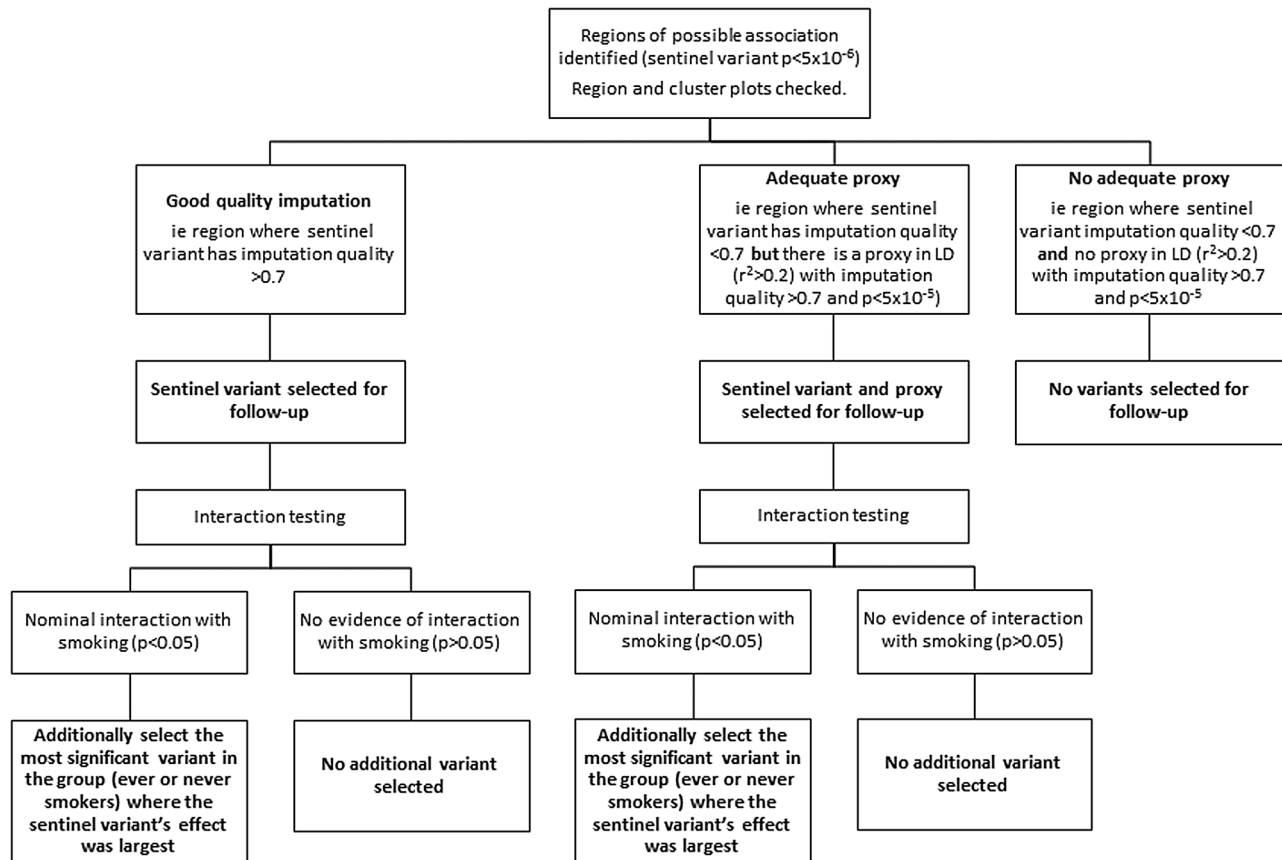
Regions of possible association identified (sentinel variant p<$5x10^{-6}$)

Region and cluster plots checked.

**Good quality imputation**

ie region where sentinel variant has imputation quality >0.7

**Adequate proxy**

ie region where sentinel variant has imputation quality <0.7 **but** there is a proxy in LD ($r^2$>0.2) with imputation quality >0.7 and p<$5x10^{-5}$)

**No adequate proxy**

ie region where sentinel variant imputation quality <0.7 **and** no proxy in LD ($r^2$>0.2) with imputation quality >0.7 and p<$5x10^{-5}$

**Sentinel variant selected for follow-up**

**Sentinel variant and proxy selected for follow-up**

**No variants selected for follow-up**

Interaction testing

Interaction testing

Nominal interaction with smoking (p<0.05)

No evidence of interaction with smoking (p>0.05)

Nominal interaction with smoking (p<0.05)

No evidence of interaction with smoking (p>0.05)

**Additionally select the most significant variant in the group (ever or never smokers) where the sentinel variant's effect was largest**

**No additional variant selected**

**Additionally select the most significant variant in the group (ever or never smokers) where the sentinel variant's effect was largest**

**No additional variant selected**